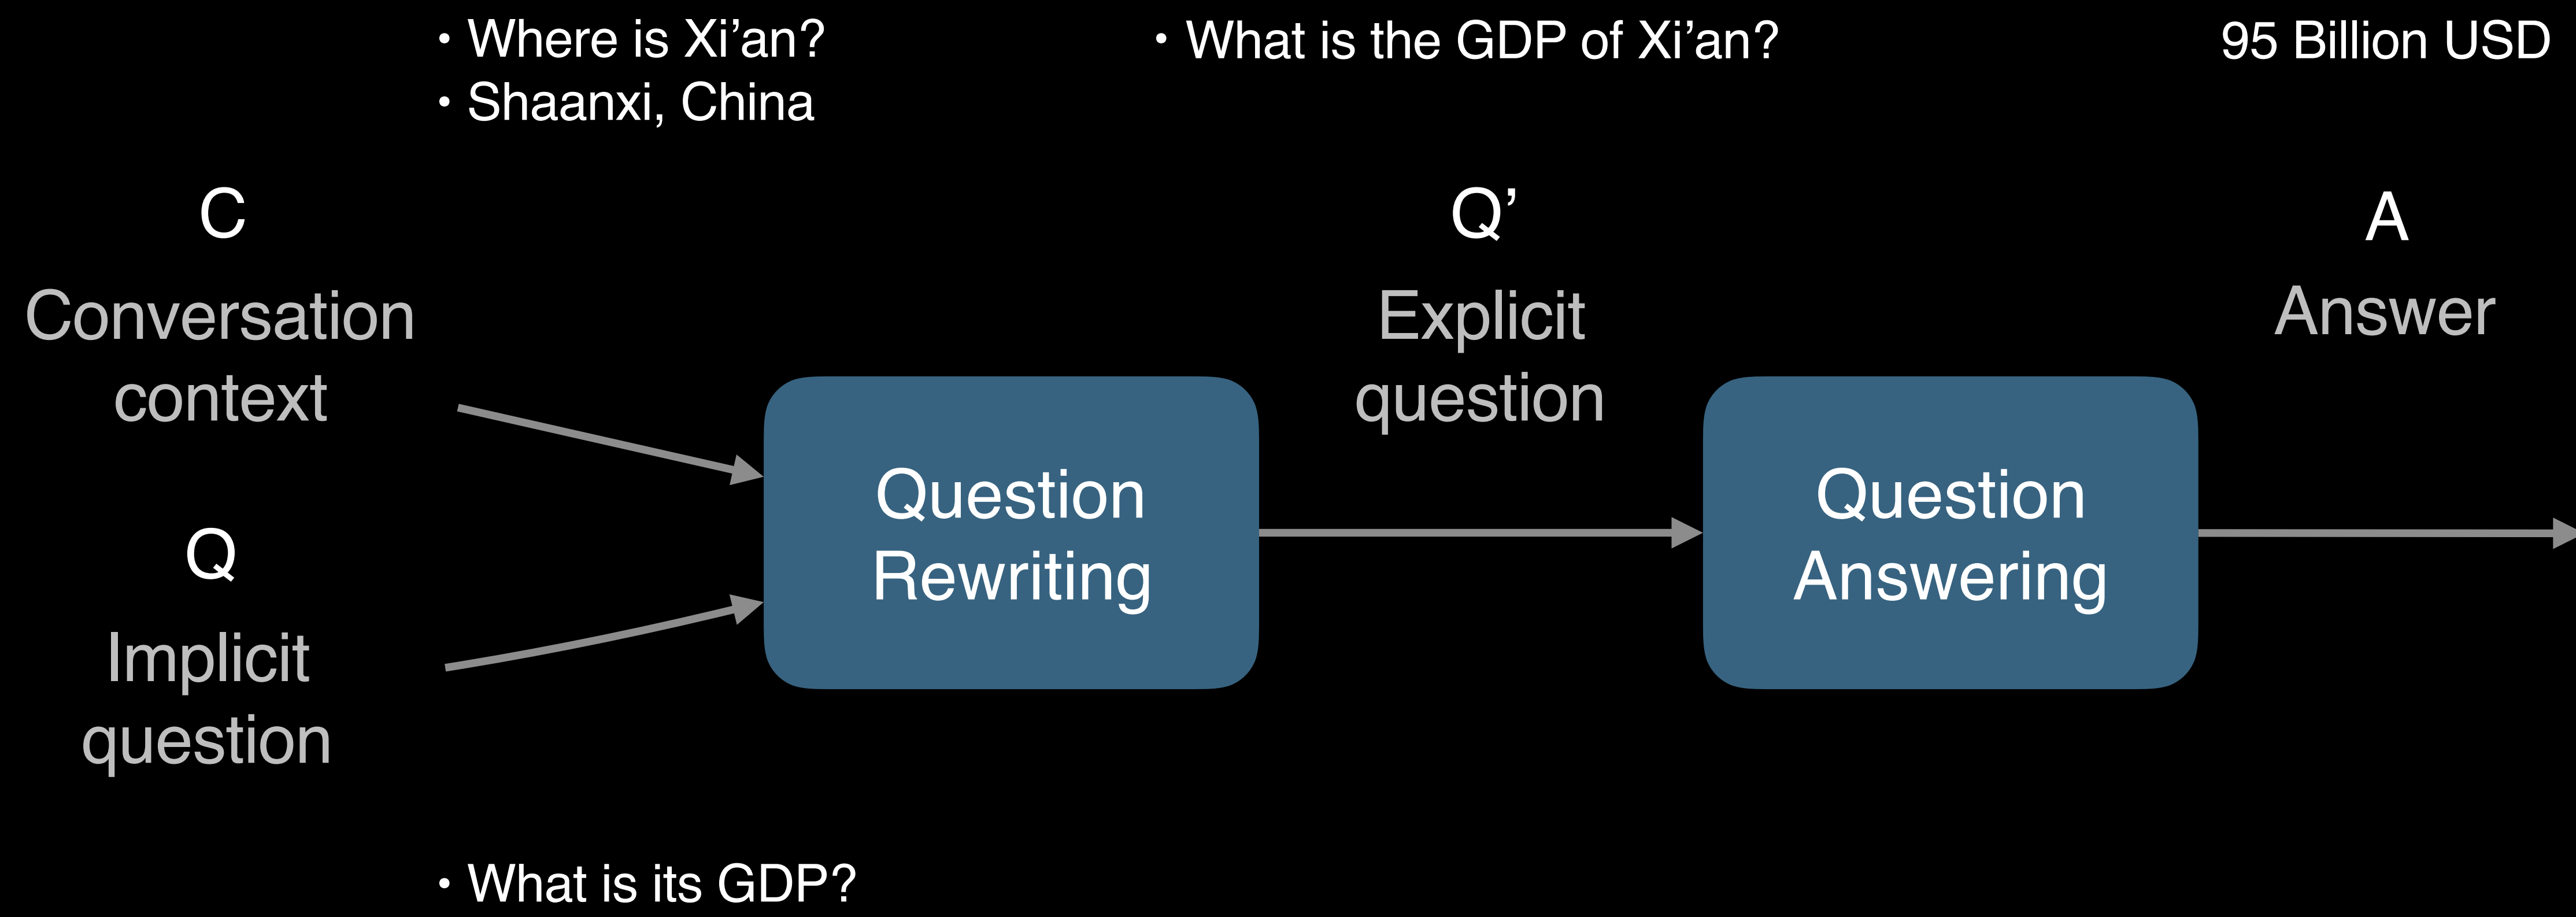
• Where is Xi’an?
• Shaanxi, China

• What is the GDP of Xi’an?

95 Billion USD

C
Conversation context

Q’
Explicit question

A
Answer

Question Rewriting

Question Answering

Q
Implicit question

• What is its GDP?